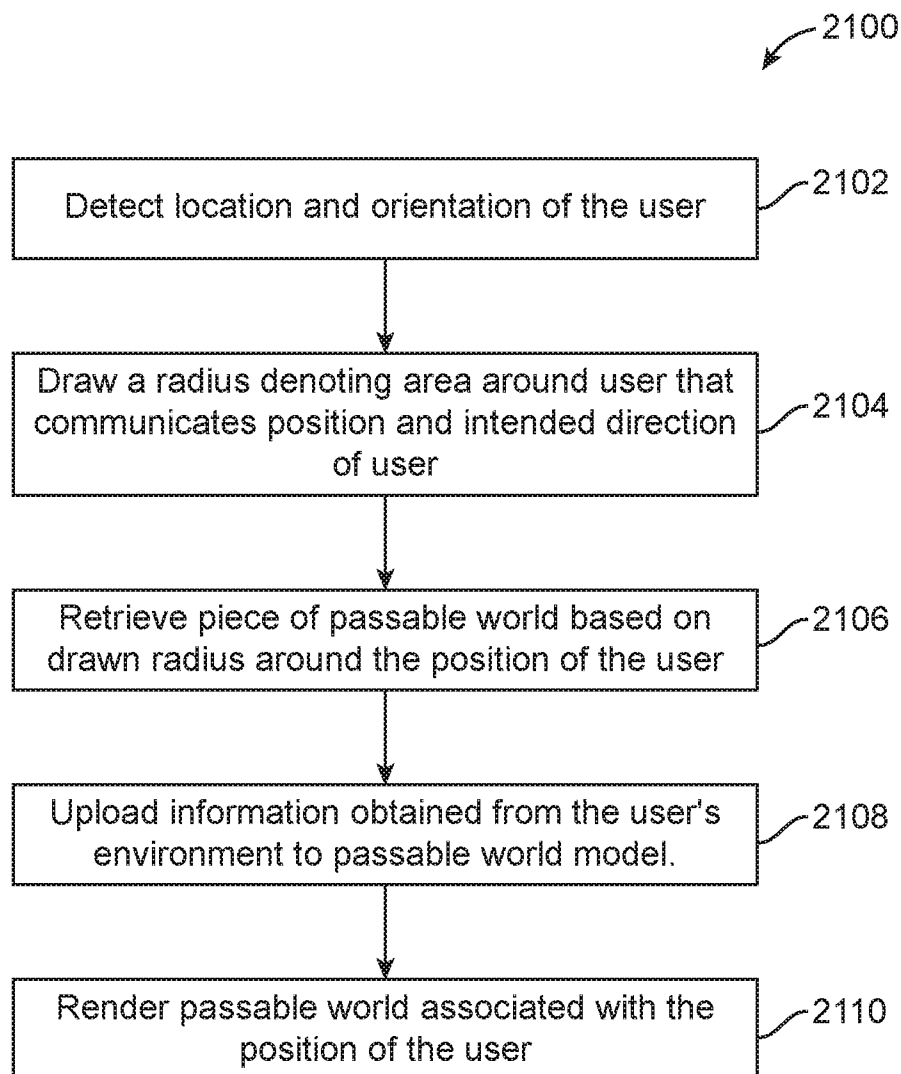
2100

Detect location and orientation of the user

2102

Draw a radius denoting area around user that communicates position and intended direction of user

2104

Retrieve piece of passable world based on drawn radius around the position of the user

2106

Upload information obtained from the user's environment to passable world model.

2108

Render passable world associated with the position of the user

2110